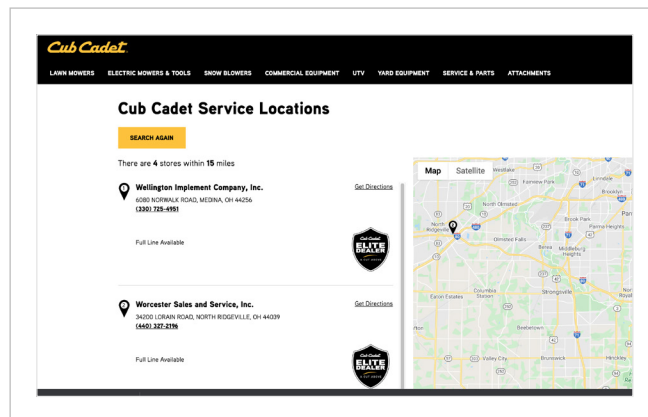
Cub Cadet

LAWN MOWERS ELECTRIC MOWERS & TOOLS SNOW BLOWERS COMMERCIAL EQUIPMENT UTV YARD EQUIPMENT SERVICE & PARTS ATTACHMENTS

Cub Cadet Service Locations

SEARCH AGAIN

There are 4 stores within 15 miles

1 Wellington Implement Company, Inc.
6080 NORWALK ROAD, MEDINA, OH 44256
(330) 725-4951

Get Directions

Full Line Available

Cub Cadet ELITE DEALER

2 Worcester Sales and Service, Inc.
34200 LORAIN ROAD, NORTH RIDGEVILLE, OH 44039
(440) 327-2196

Get Directions

Full Line Available

Cub Cadet ELITE DEALER

Map Satellite

Westlake Fairview Park North Olmsted North Ridgeville Olmsted Falls Brook Park Parma Heights Berea Middleburg Heights Eaton Estates Columbia Station Strongsville Beebetown Valley City Brunswick Hinckley Lindale Brooklyn Parma